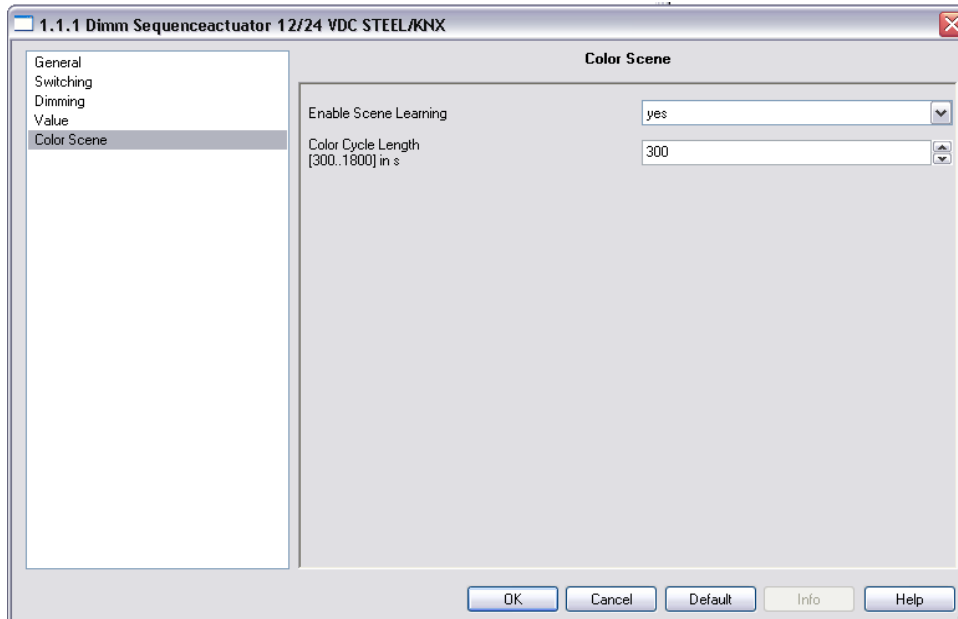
1.1.1 Dimm Sequenceactuator 12/24 VDC STEEL/KNX

General
Switching
Dimming
Value
Color Scene

Color Scene

Enable Scene Learning yes

Color Cycle Length [300..1800] in s 300

OK Cancel Default Info Help